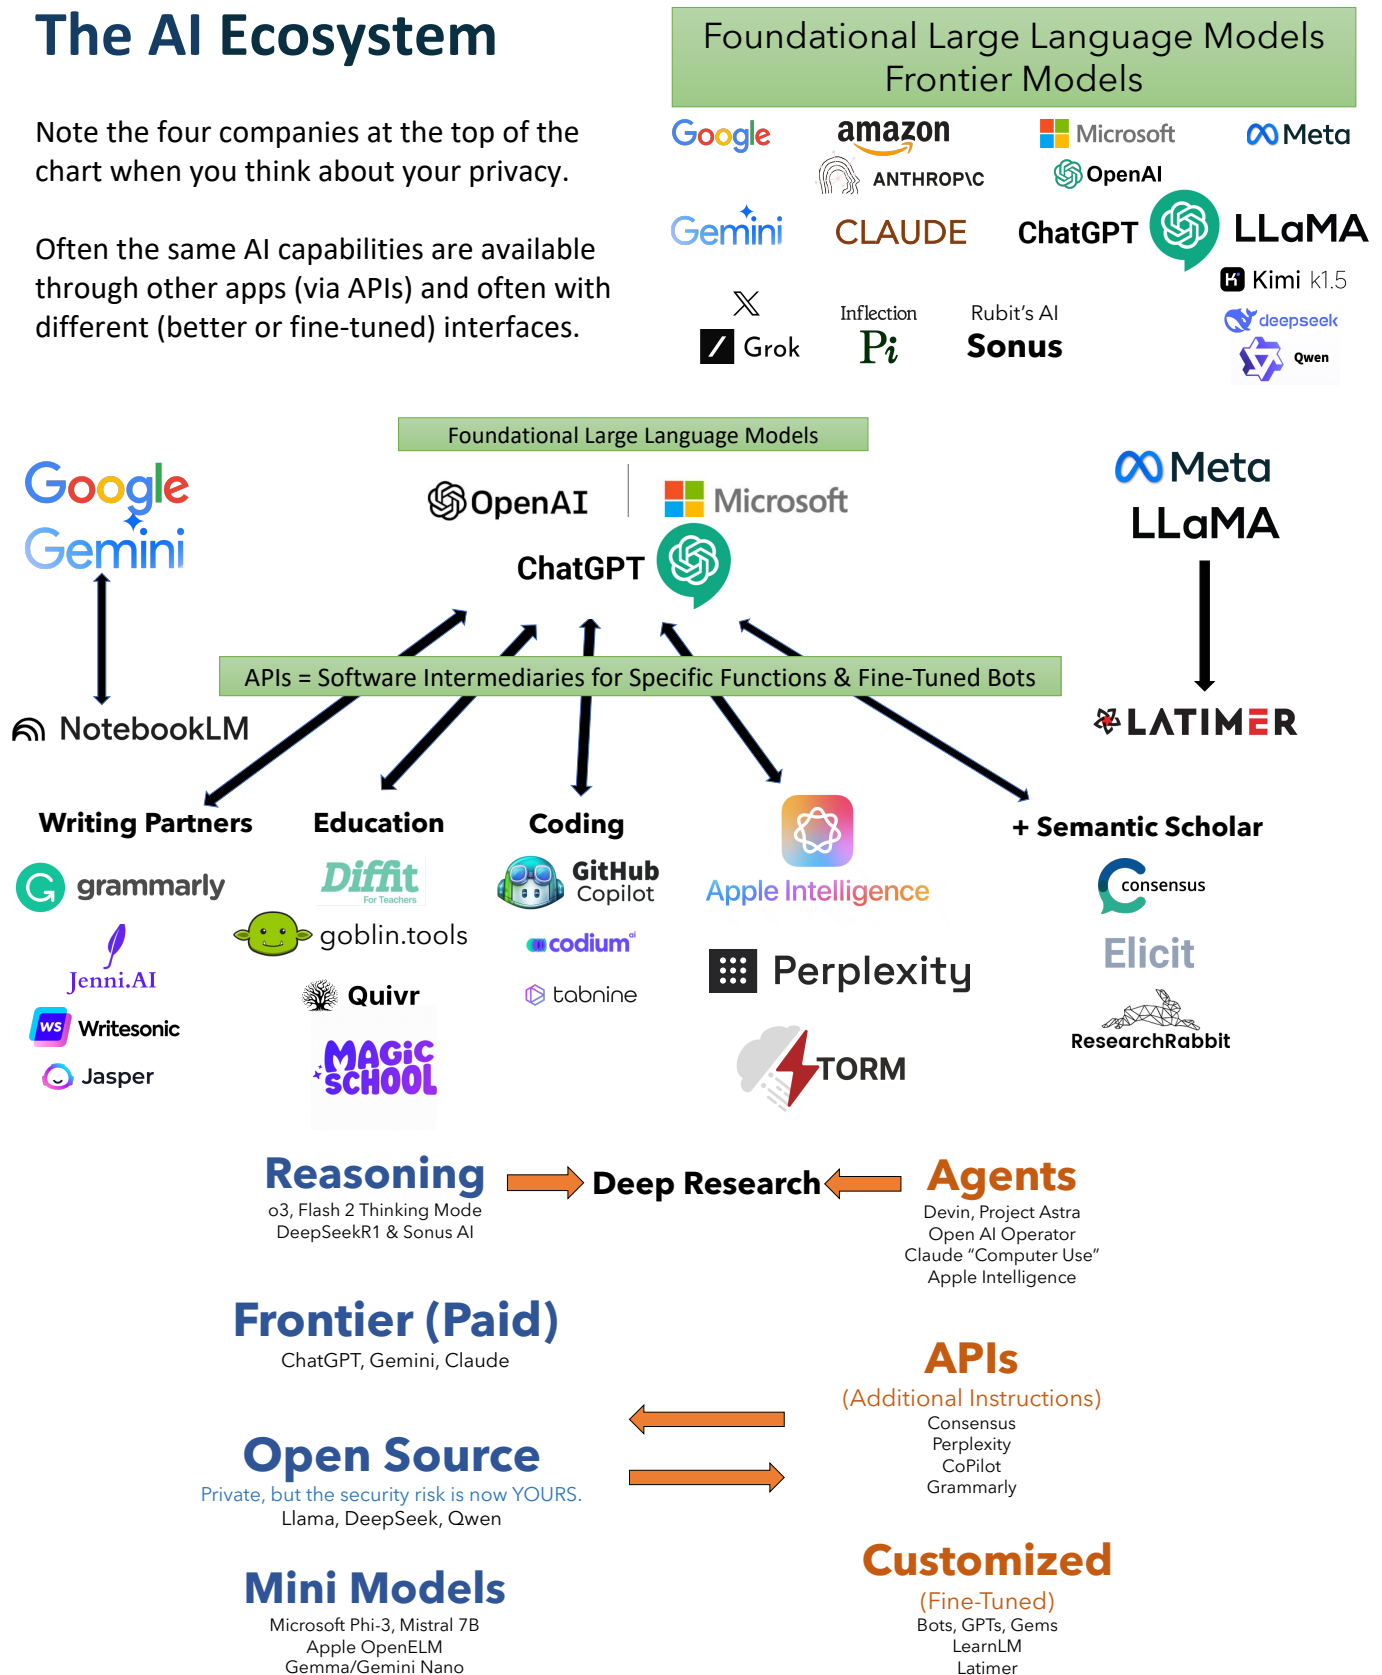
The AI Ecosystem

Note the four companies at the top of the chart when you think about your privacy.

Often the same AI capabilities are available through other apps (via APIs) and often with different (better or fine-tuned) interfaces.

Foundational Large Language Models
Frontier Models

Google
amazon
Microsoft
Meta
ANTHROP\C
OpenAI
Gemini
CLAUDE
ChatGPT
LLaMA
Kimi k1.5
Grok
Inflection
Pi
Rubit's AI
Sonus
deepseek
Qwen

Foundational Large Language Models
Google
Gemini
OpenAI
Microsoft
ChatGPT
Meta
LLaMA
APIs = Software Intermediaries for Specific Functions & Fine-Tuned Bots
NotebookLM
LATIMER

Writing Partners
grammarly
Jenni.AI
Writesonic
Jasper

Education
Diffit
For Teachers
goblin.tools
Quivr
MAGIC SCHOOL

Coding
GitHub Copilot
codium
tabnine

Apple Intelligence
Perplexity
STORM

+ Semantic Scholar
consensus
Elicit
ResearchRabbit

Reasoning
o3, Flash 2 Thinking Mode
DeepSeekR1 & Sonus AI

Deep Research

Agents
Devin, Project Astra
Open AI Operator
Claude "Computer Use"
Apple Intelligence

Frontier (Paid)
ChatGPT, Gemini, Claude

APIs
(Additional Instructions)
Consensus
Perplexity
CoPilot
Grammarly

Open Source
Private, but the security risk is now YOURS.
Llama, DeepSeek, Qwen

Mini Models
Microsoft Phi-3, Mistral 7B
Apple OpenELM
Gemma/Gemini Nano

Customized
(Fine-Tuned)
Bots, GPTs, Gems
LearnLM
Latimer